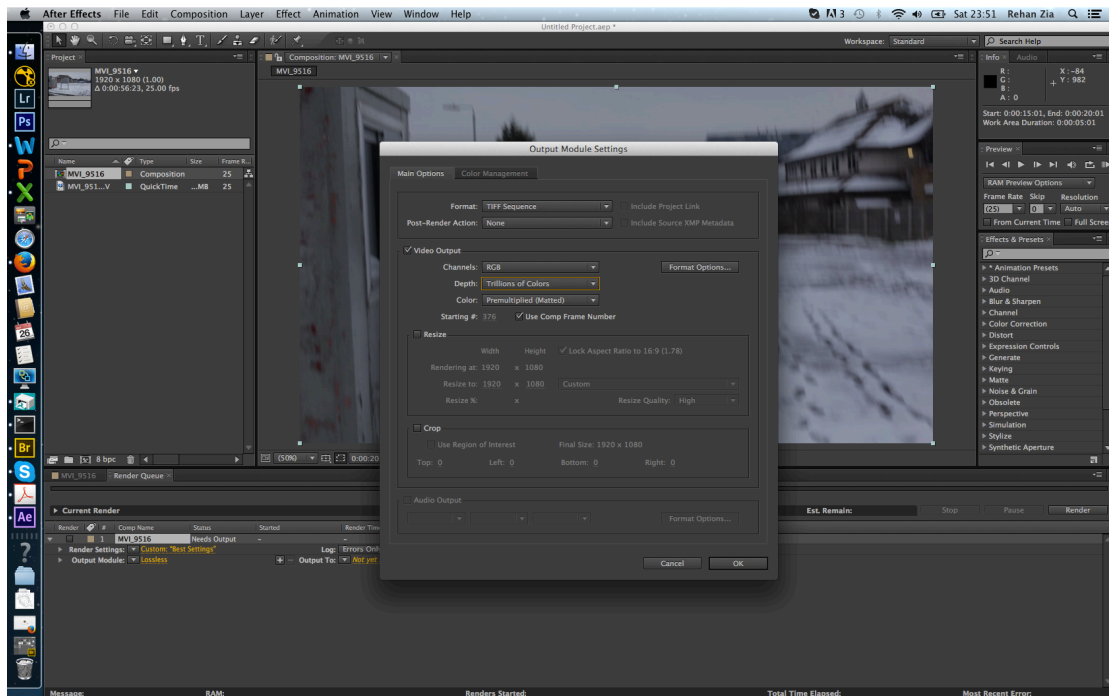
After Effects File Edit Composition Layer Effect Animation View Window Help
A 3 Sat 23:51 Rehan Zia

Untitled Project.aep *

Workspace: Standard
Search Help

Project
MVI_9516 ▾
1920 x 1080 (1.00)
Δ 0:00:56:23, 25.00 fps

Name Type Size Frame R...
MVI_9516 Composition 25
MVI_951....V QuickTime ...MB 25

8 bpc

Composition: MVI_9516
MVI_9516

(50%) 0:00:20

Info Audio
R :
G :
B :
A : 0
X : -84
Y : 982
Start: 0:00:15:01, End: 0:00:20:01
Work Area Duration: 0:00:05:01

Preview
RAM Preview Options
Frame Rate Skip Resolution
(25) 0 Auto
From Current Time Full Screen

Effects & Presets
* Animation Presets
3D Channel
Audio
Blur & Sharpen
Channel
Color Correction
Distort
Expression Controls
Generate
Keying
Matte
Noise & Grain
Obsolete
Perspective
Simulation
Stylize
Synthetic Aperture

Output Module Settings
Main Options Color Management
Format: TIFF Sequence
Include Project Link
Post-Render Action: None
Include Source XMP Metadata
Video Output
Channels: RGB
Format Options...
Depth: Trillions of Colors
Color: Premultiplied (Matted)
Starting #: 376 Use Comp Frame Number
Resize
Width Height Lock Aspect Ratio to 16:9 (1.78)
Rendering at: 1920 x 1080
Resize to: 1920 x 1080 Custom
Resize %: x Resize Quality: High
Crop
Use Region of Interest Final Size: 1920 x 1080
Top: 0 Left: 0 Bottom: 0 Right: 0
Audio Output
Format Options...
Cancel OK

MVI_9516 Render Queue

Current Render
Est. Remain:
Stop Pause Render
Render # Comp Name Status Started Render Time
1 MVI_9516 Needs Output -
Render Settings: Custom: "Best Settings"
Log: Errors Only
Output Module: Lossless
Output To: Not yet

Message: RAM: Renders Started: Total Time Elapsed: Most Recent Error: